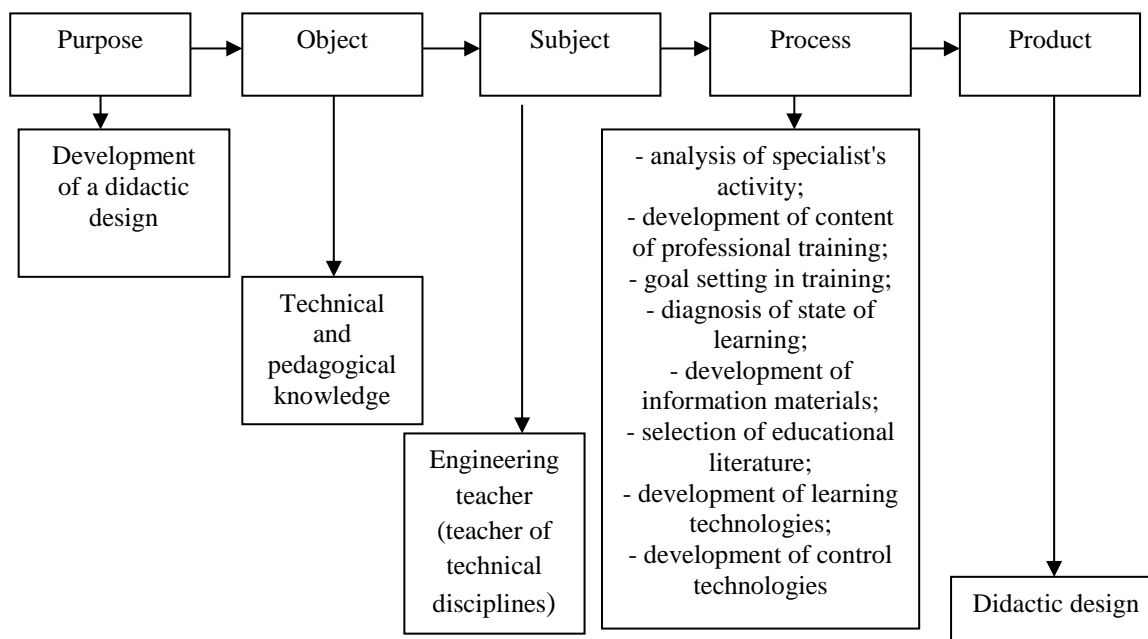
Purpose

Object

Subject

Process

Product

Development of a didactic design

Technical and pedagogical knowledge

Engineering teacher (teacher of technical disciplines)

- analysis of specialist's activity;
- development of content of professional training;
- goal setting in training;
- diagnosis of state of learning;
- development of information materials;
- selection of educational literature;
- development of learning technologies;
- development of control technologies

Didactic design